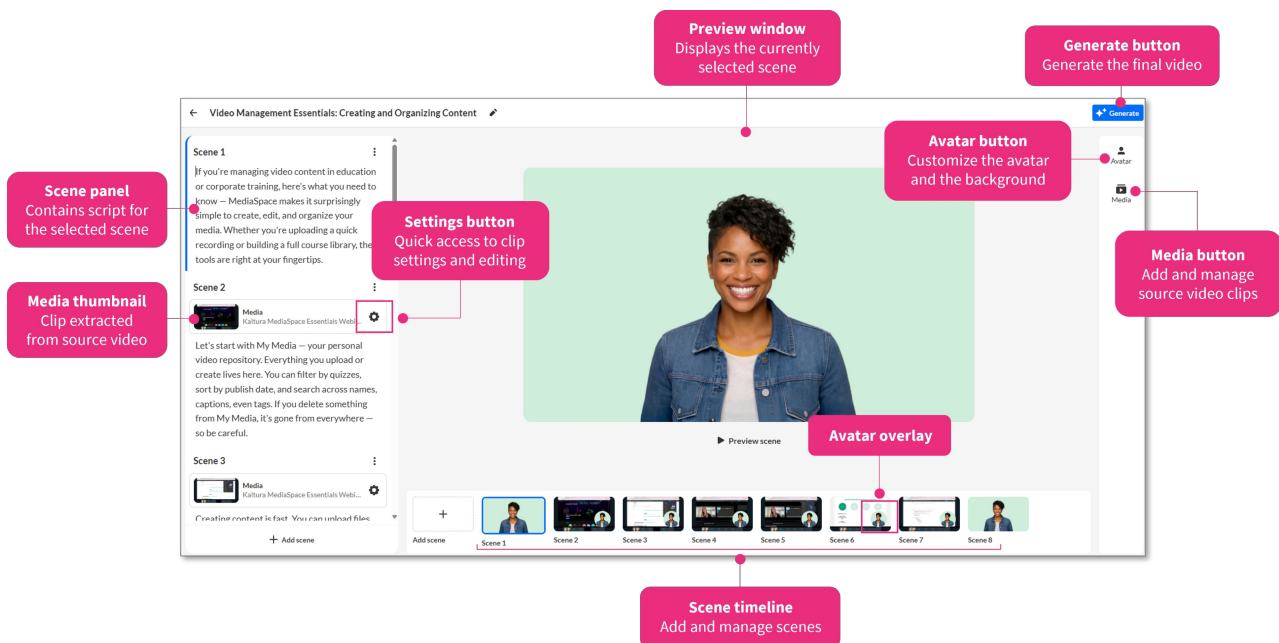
Preview window
Displays the currently selected scene

Generate button
Generate the final video

← Video Management Essentials: Creating and Organizing Content

Generate

Scene panel
Contains script for the selected scene

Scene 1

If you're managing video content in education or corporate training, here's what you need to know — MediaSpace makes it surprisingly simple to create, edit, and organize your media. Whether you're uploading a quick recording or building a full course library, the tools are right at your fingertips.

Settings button
Quick access to clip settings and editing

Avatar button
Customize the avatar and the background

Avatar

Media

Media button
Add and manage source video clips

Media thumbnail
Clip extracted from source video

Scene 2

Media
Kaltura MediaSpace Essentials Webi...

Let's start with My Media — your personal video repository. Everything you upload or create lives here. You can filter by quizzes, sort by publish date, and search across names, captions, even tags. If you delete something from My Media, it's gone from everywhere — so be careful.

Scene 3

Media
Kaltura MediaSpace Essentials Webi...

Creating content is fast. You can upload files

+ Add scene

Preview scene

Avatar overlay

Add scene

Scene 1 Scene 2 Scene 3 Scene 4 Scene 5 Scene 6 Scene 7 Scene 8

Scene timeline
Add and manage scenes